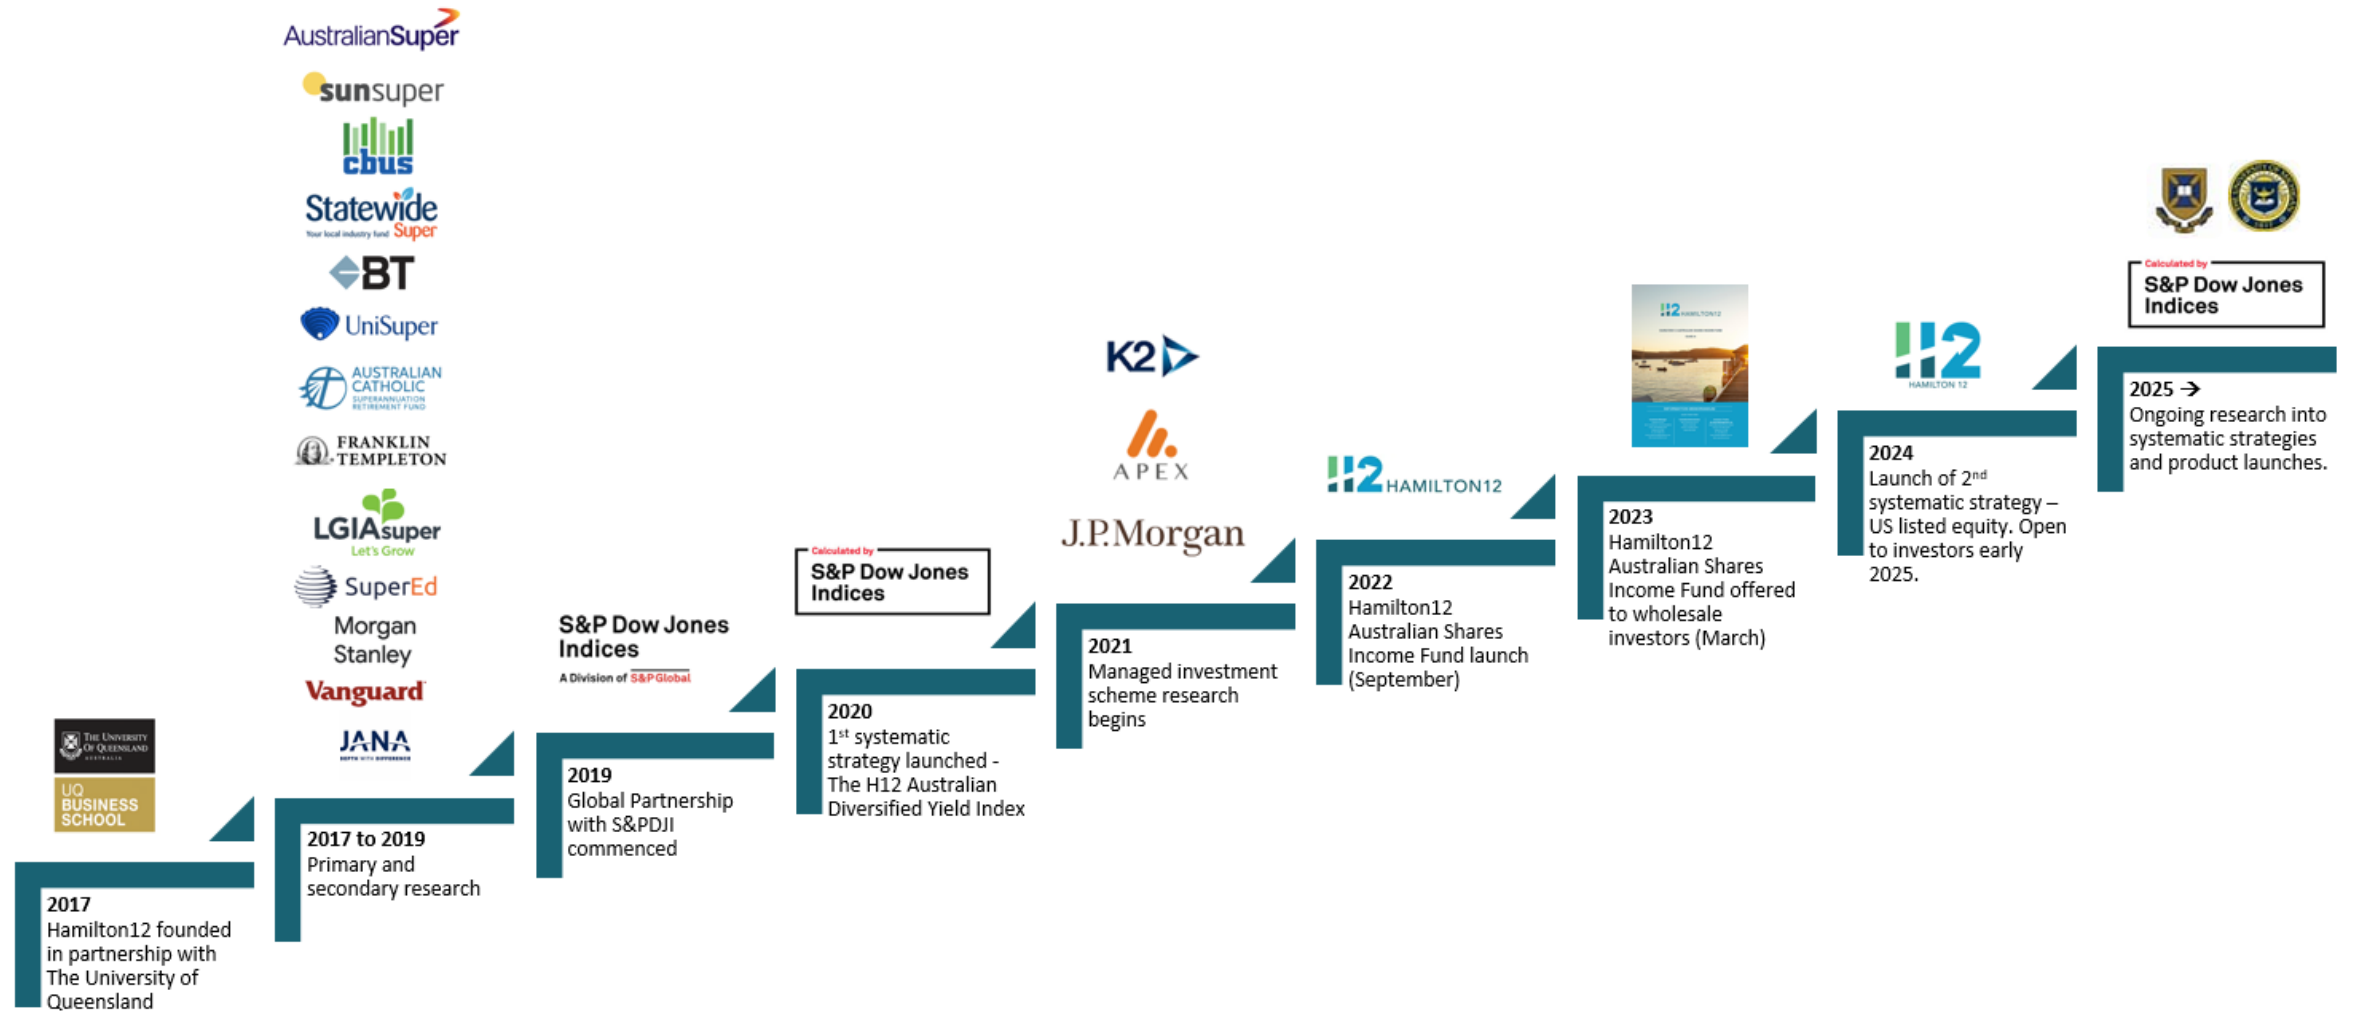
THE UNIVERSITY OF QUEENSLAND AUSTRALIA

UQ BUSINESS SCHOOL

2017
Hamilton12 founded in partnership with The University of Queensland

AustralianSuper

sunsuper

cbus

Statewide Super
Your local industry fund

BT

UniSuper

AUSTRALIAN CATHOLIC SUPERANNUATION RETIREMENT FUND

FRANKLIN TEMPLETON

LGIAsuper
Let's Grow

SuperEd

Morgan Stanley

Vanguard

JANA

2017 to 2019
Primary and secondary research

S&P Dow Jones Indices
A Division of S&P Global

2019
Global Partnership with S&PDJI commenced

Calculated by
S&P Dow Jones Indices

2020
$1^{st}$ systematic strategy launched - The H12 Australian Diversified Yield Index

K2

APEX

J.P.Morgan

2021
Managed investment scheme research begins

H2 HAMILTON12

2022
Hamilton12 Australian Shares Income Fund launch (September)

H2 HAMILTON12

2023
Hamilton12 Australian Shares Income Fund offered to wholesale investors (March)

H2
HAMILTON 12

2024
Launch of $2^{nd}$ systematic strategy – US listed equity. Open to investors early 2025.

Calculated by
S&P Dow Jones Indices

2025 →
Ongoing research into systematic strategies and product launches.